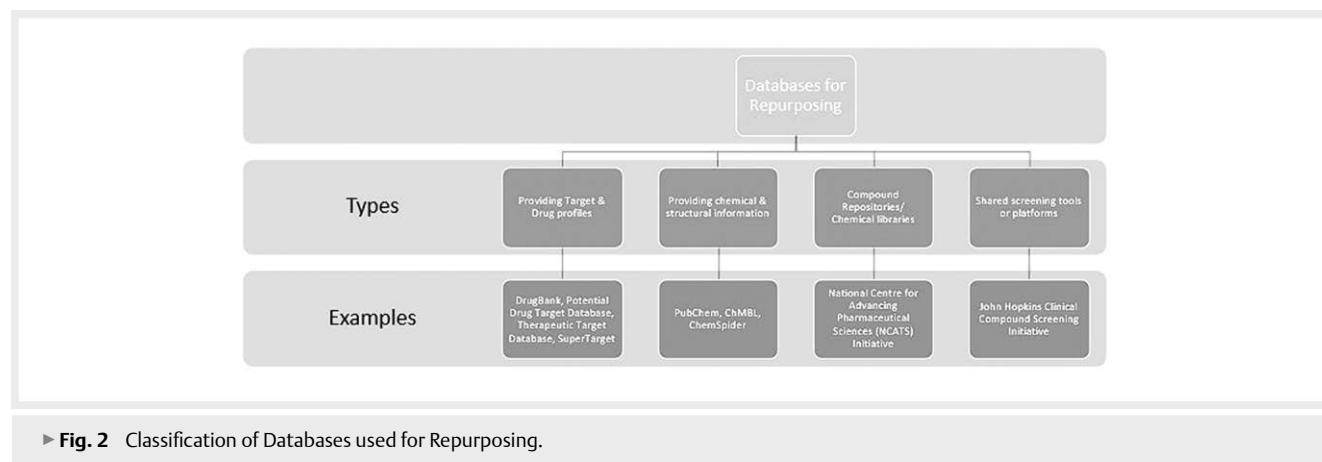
Databases for Repurposing

Types

Providing Target & Drug profiles

Providing chemical & structural information

Compound Repositories/ Chemical libraries

Shared screening tools or platforms

Examples

DrugBank, Potential Drug Target Database, Therapeutic Target Database, SuperTarget

PubChem, ChMBL, ChemSpider

National Centre for Advancing Pharmaceutical Sciences (NCATS) Initiative

John Hopkins Clinical Compound Screening Initiative

▸ **Fig. 2** Classification of Databases used for Repurposing.